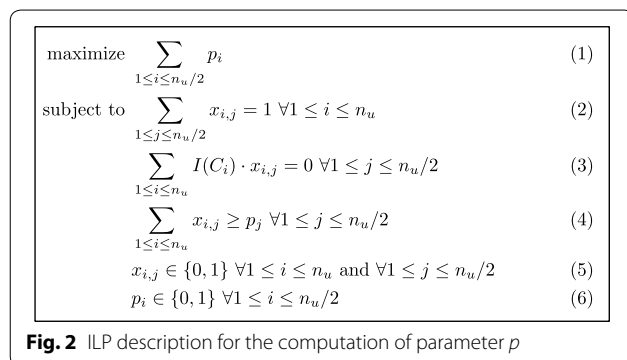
maximize $\sum_{1 \le i \le n_u/2} p_i$ (1)

subject to $\sum_{1 \le j \le n_u/2} x_{i,j} = 1 \ \forall 1 \le i \le n_u$ (2)

$\sum_{1 \le i \le n_u} I(C_i) \cdot x_{i,j} = 0 \ \forall 1 \le j \le n_u/2$ (3)

$\sum_{1 \le i \le n_u} x_{i,j} \ge p_j \ \forall 1 \le j \le n_u/2$ (4)

$x_{i,j} \in \{0,1\} \ \forall 1 \le i \le n_u$ and $\forall 1 \le j \le n_u/2$ (5)

$p_i \in \{0,1\} \ \forall 1 \le i \le n_u/2$ (6)

**Fig. 2** ILP description for the computation of parameter $p$